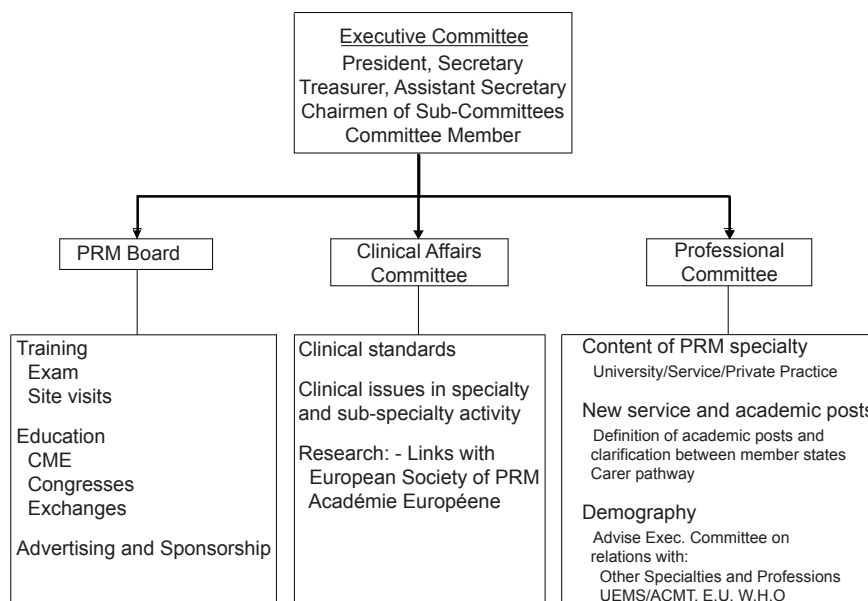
Executive Committee
President, Secretary
Treasurer, Assistant Secretary
Chairmen of Sub-Committees
Committee Member

PRM Board

Clinical Affairs Committee

Professional Committee

Training
Exam
Site visits

Education
CME
Congresses
Exchanges

Advertising and Sponsorship

Clinical standards

Clinical issues in specialty and sub-specialty activity

Research: - Links with European Society of PRM
Académie Européene

Content of PRM specialty
University/Service/Private Practice

New service and academic posts
Definition of academic posts and clarification between member states
Carer pathway

Demography
Advise Exec. Committee on relations with:
Other Specialties and Professions
UEMS/ACMT. E.U. W.H.O